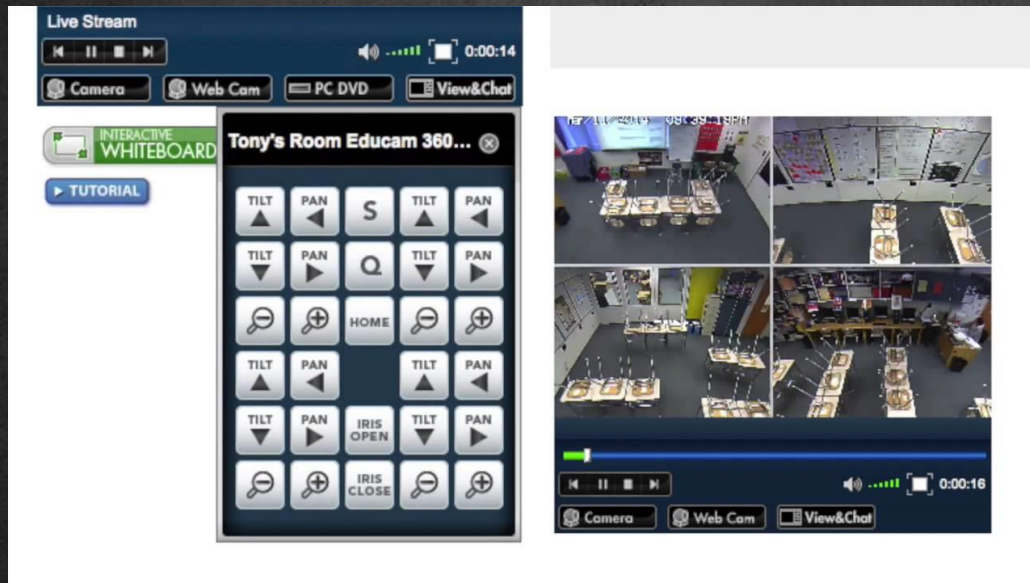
Live Stream

0:00:14

Camera
Web Cam
PC DVD
View&Chat

INTERACTIVE WHITEBOARD

TUTORIAL

Tony's Room Educam 360...

TILT
PAN
S
TILT
PAN

TILT
PAN
Q
TILT
PAN

HOME

TILT
PAN
TILT
PAN

TILT
PAN
IRIS OPEN
TILT
PAN

IRIS CLOSE

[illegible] 09:39:19PM

0:00:16

Camera
Web Cam
View&Chat